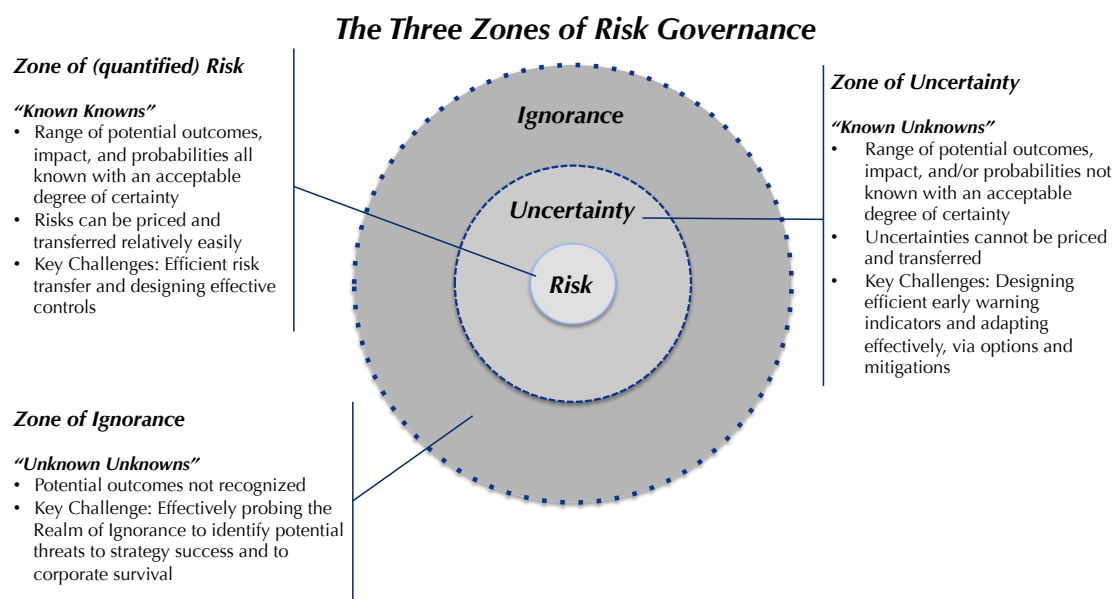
The Three Zones of Risk Governance

Zone of (quantified) Risk

"Known Knowns"
• Range of potential outcomes, impact, and probabilities all known with an acceptable degree of certainty
• Risks can be priced and transferred relatively easily
• Key Challenges: Efficient risk transfer and designing effective controls

Ignorance

Uncertainty

Risk

Zone of Uncertainty

"Known Unknowns"
• Range of potential outcomes, impact, and/or probabilities not known with an acceptable degree of certainty
• Uncertainties cannot be priced and transferred
• Key Challenges: Designing efficient early warning indicators and adapting effectively, via options and mitigations

Zone of Ignorance

"Unknown Unknowns"
• Potential outcomes not recognized
• Key Challenge: Effectively probing the Realm of Ignorance to identify potential threats to strategy success and to corporate survival